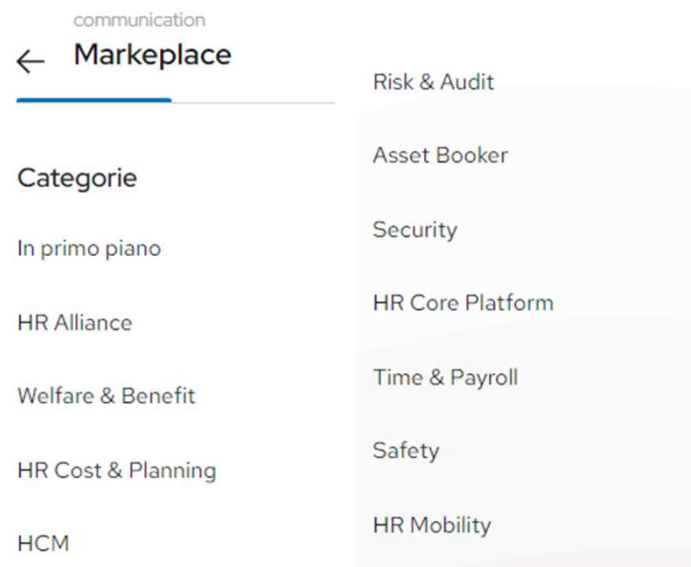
communication
← Markeplace

Categorie

In primo piano

HR Alliance

Welfare & Benefit

HR Cost & Planning

HCM

Risk & Audit

Asset Booker

Security

HR Core Platform

Time & Payroll

Safety

HR Mobility